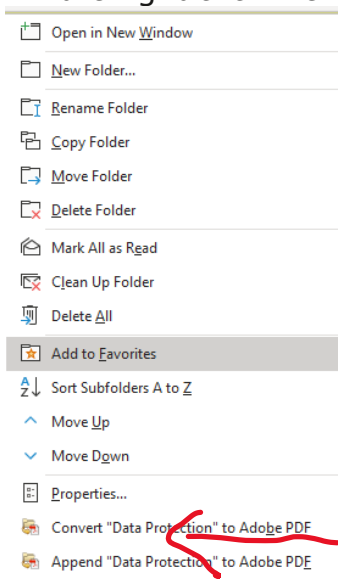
Open in New Window
New Folder...
Rename Folder
Copy Folder
Move Folder
Delete Folder
Mark All as Read
Clean Up Folder
Delete All
Add to Favorites
Sort Subfolders A to Z
Move Up
Move Down
Properties...
Convert "Data Protection" to Adobe PDF
Append "Data Protection" to Adobe PDF